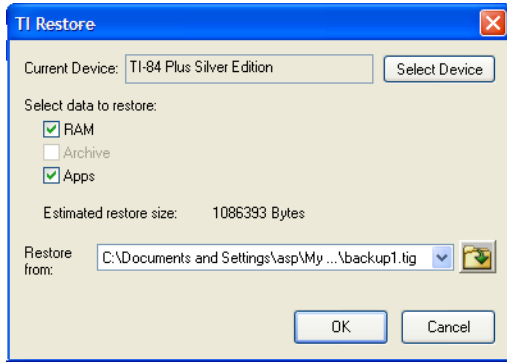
TI Restore

Current Device: TI-84 Plus Silver Edition

Select Device

Select data to restore:

RAM

Archive

Apps

Estimated restore size: 1086393 Bytes

Restore from: C:\Documents and Settings\asp\My ...\backup1.tig

OK

Cancel